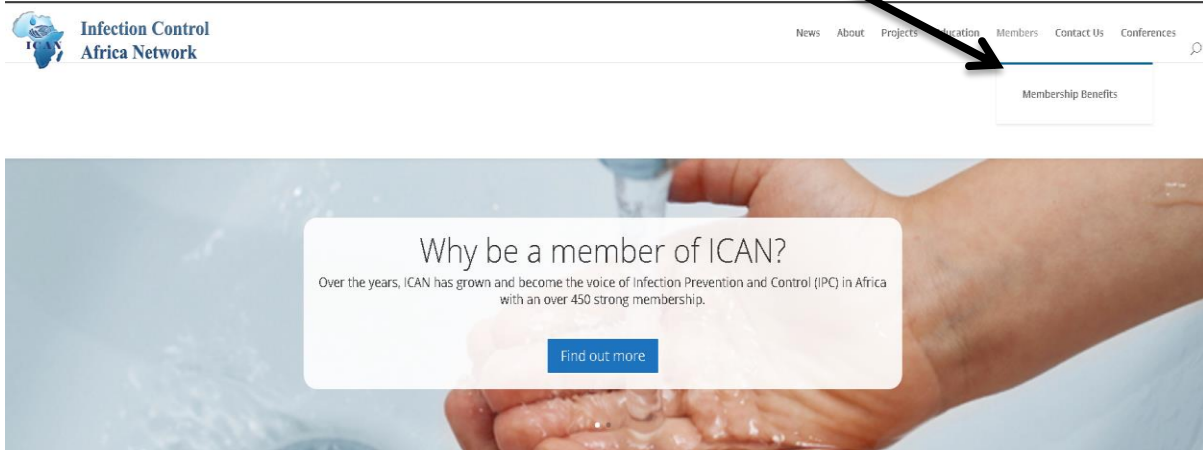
ICAN

Infection Control Africa Network

News About Projects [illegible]ucation Members Contact Us Conferences

Membership Benefits

Why be a member of ICAN?

Over the years, ICAN has grown and become the voice of Infection Prevention and Control (IPC) in Africa with an over 450 strong membership.

Find out more